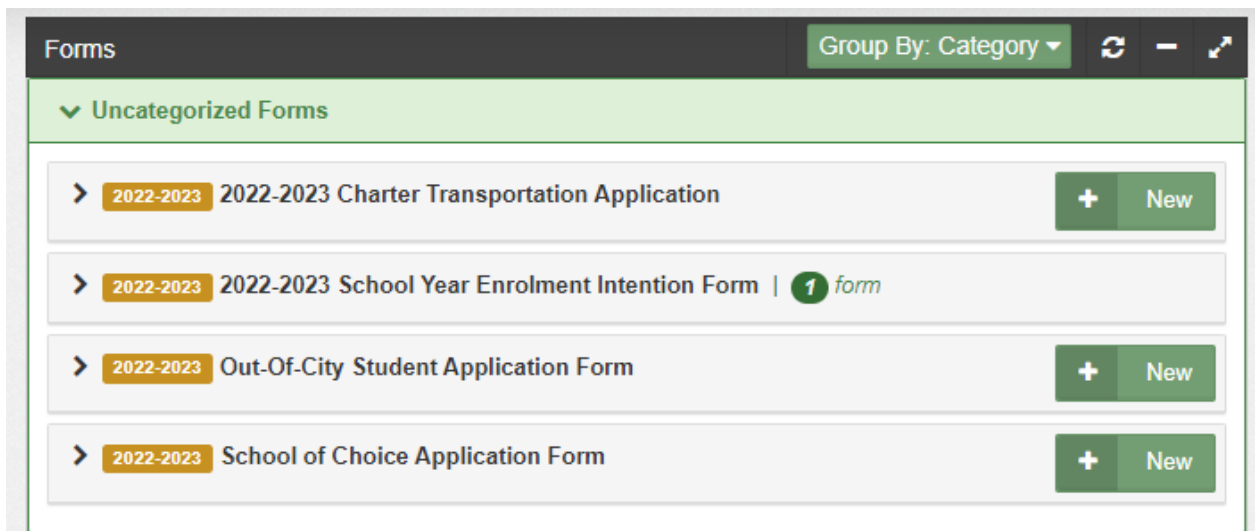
Forms

Group By: Category

Uncategorized Forms

2022-2023 2022-2023 Charter Transportation Application

New

2022-2023 2022-2023 School Year Enrolment Intention Form | 1 form

2022-2023 Out-Of-City Student Application Form

New

2022-2023 School of Choice Application Form

New